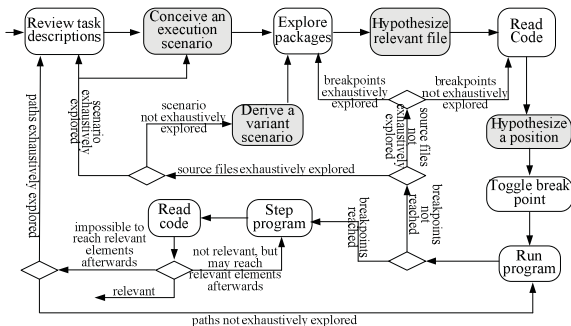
Review task descriptions

Conceive an execution scenario

Explore packages

Hypothesize relevant file

Read Code

breakpoints exhaustively explored

breakpoints not exhaustively explored

scenario exhaustively explored

scenario not exhaustively explored

Derive a variant scenario

not exhaustively explored

source files

Hypothesize a position

source files exhaustively explored

Toggle break point

paths exhaustively explored

Read code

Step program

breakpoints reached

breakpoints not reached

impossible to reach relevant elements afterwards

not relevant, but may reach relevant elements afterwards

relevant

Run program

paths not exhaustively explored